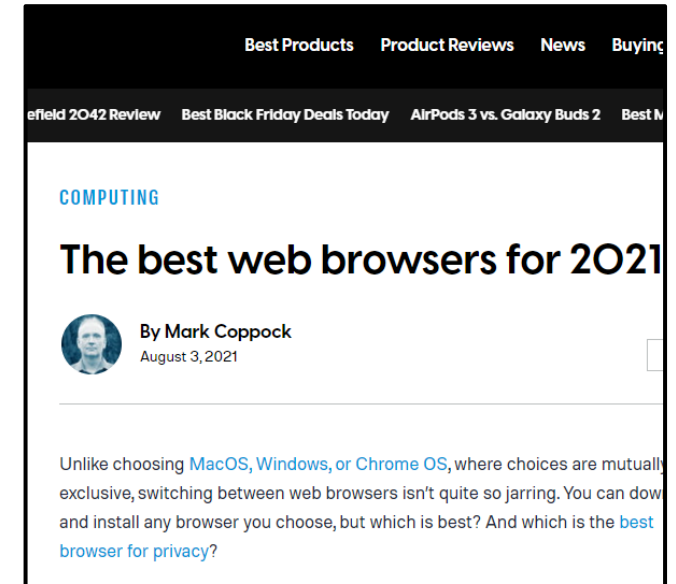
Best Products Product Reviews News Buying

efield 2042 Review Best Black Friday Deals Today AirPods 3 vs. Galaxy Buds 2 Best M

COMPUTING

The best web browsers for 2021

By Mark Coppock
August 3, 2021

Unlike choosing MacOS, Windows, or Chrome OS, where choices are mutually exclusive, switching between web browsers isn't quite so jarring. You can dow and install any browser you choose, but which is best? And which is the best browser for privacy?